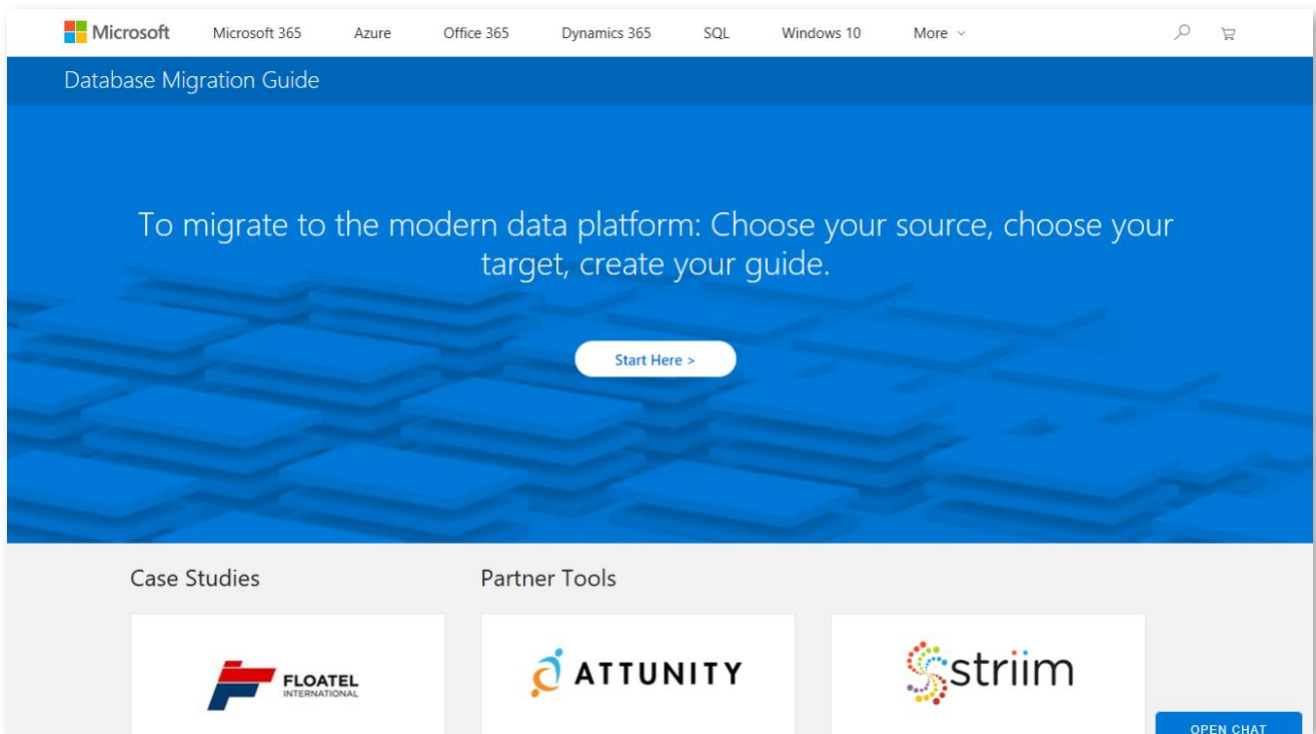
Microsoft Microsoft 365 Azure Office 365 Dynamics 365 SQL Windows 10 More

Database Migration Guide

To migrate to the modern data platform: Choose your source, choose your target, create your guide.

Start Here >

Case Studies

Partner Tools

FLOATEL INTERNATIONAL

ATTUNITY

striim

OPEN CHAT